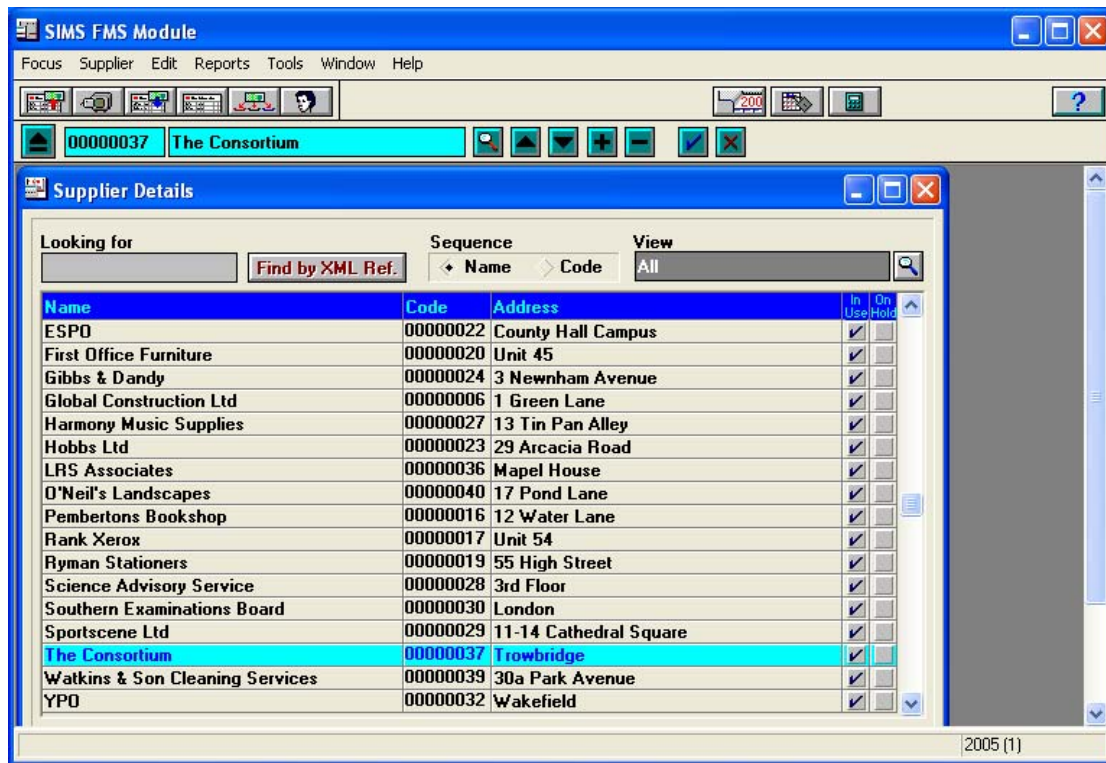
SIMS FMS Module

Focus Supplier Edit Reports Tools Window Help

200

?

00000037 The Consortium

Supplier Details

Looking for

Find by XML Ref.

Sequence
Name Code

View
All

| Name | Code | Address | In Use | On Hold |
|---|---|---|---|---|
| ESPO | 00000022 | County Hall Campus | ✓ | |
| First Office Furniture | 00000020 | Unit 45 | ✓ | |
| Gibbs & Dandy | 00000024 | 3 Newnham Avenue | ✓ | |
| Global Construction Ltd | 00000006 | 1 Green Lane | ✓ | |
| Harmony Music Supplies | 00000027 | 13 Tin Pan Alley | ✓ | |
| Hobbs Ltd | 00000023 | 29 Arcacia Road | ✓ | |
| LRS Associates | 00000036 | Mapel House | ✓ | |
| O'Neil's Landscapes | 00000040 | 17 Pond Lane | ✓ | |
| Pembertons Bookshop | 00000016 | 12 Water Lane | ✓ | |
| Rank Xerox | 00000017 | Unit 54 | ✓ | |
| Ryman Stationers | 00000019 | 55 High Street | ✓ | |
| Science Advisory Service | 00000028 | 3rd Floor | ✓ | |
| Southern Examinations Board | 00000030 | London | ✓ | |
| Sportscene Ltd | 00000029 | 11-14 Cathedral Square | ✓ | |
| The Consortium | 00000037 | Trowbridge | ✓ | |
| Watkins & Son Cleaning Services | 00000039 | 30a Park Avenue | ✓ | |
| YPO | 00000032 | Wakefield | ✓ | |

2005 (1)